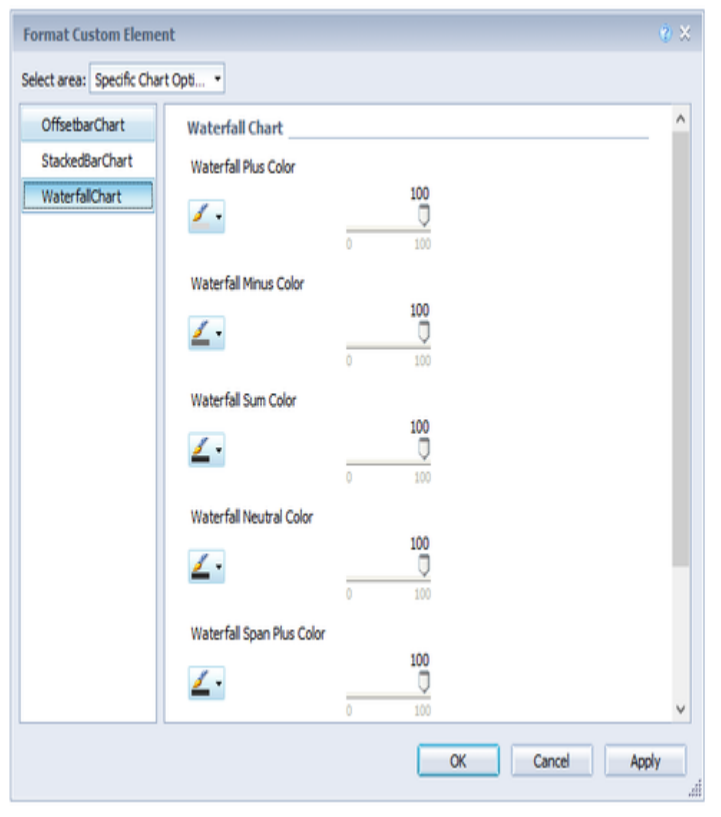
Format Custom Element

Select area: Specific Chart Opti...

OffsetbarChart
StackedBarChart
WaterfallChart

Waterfall Chart

Waterfall Plus Color
100
0 100

Waterfall Minus Color
100
0 100

Waterfall Sum Color
100
0 100

Waterfall Neutral Color
100
0 100

Waterfall Span Plus Color
100
0 100

OK Cancel Apply